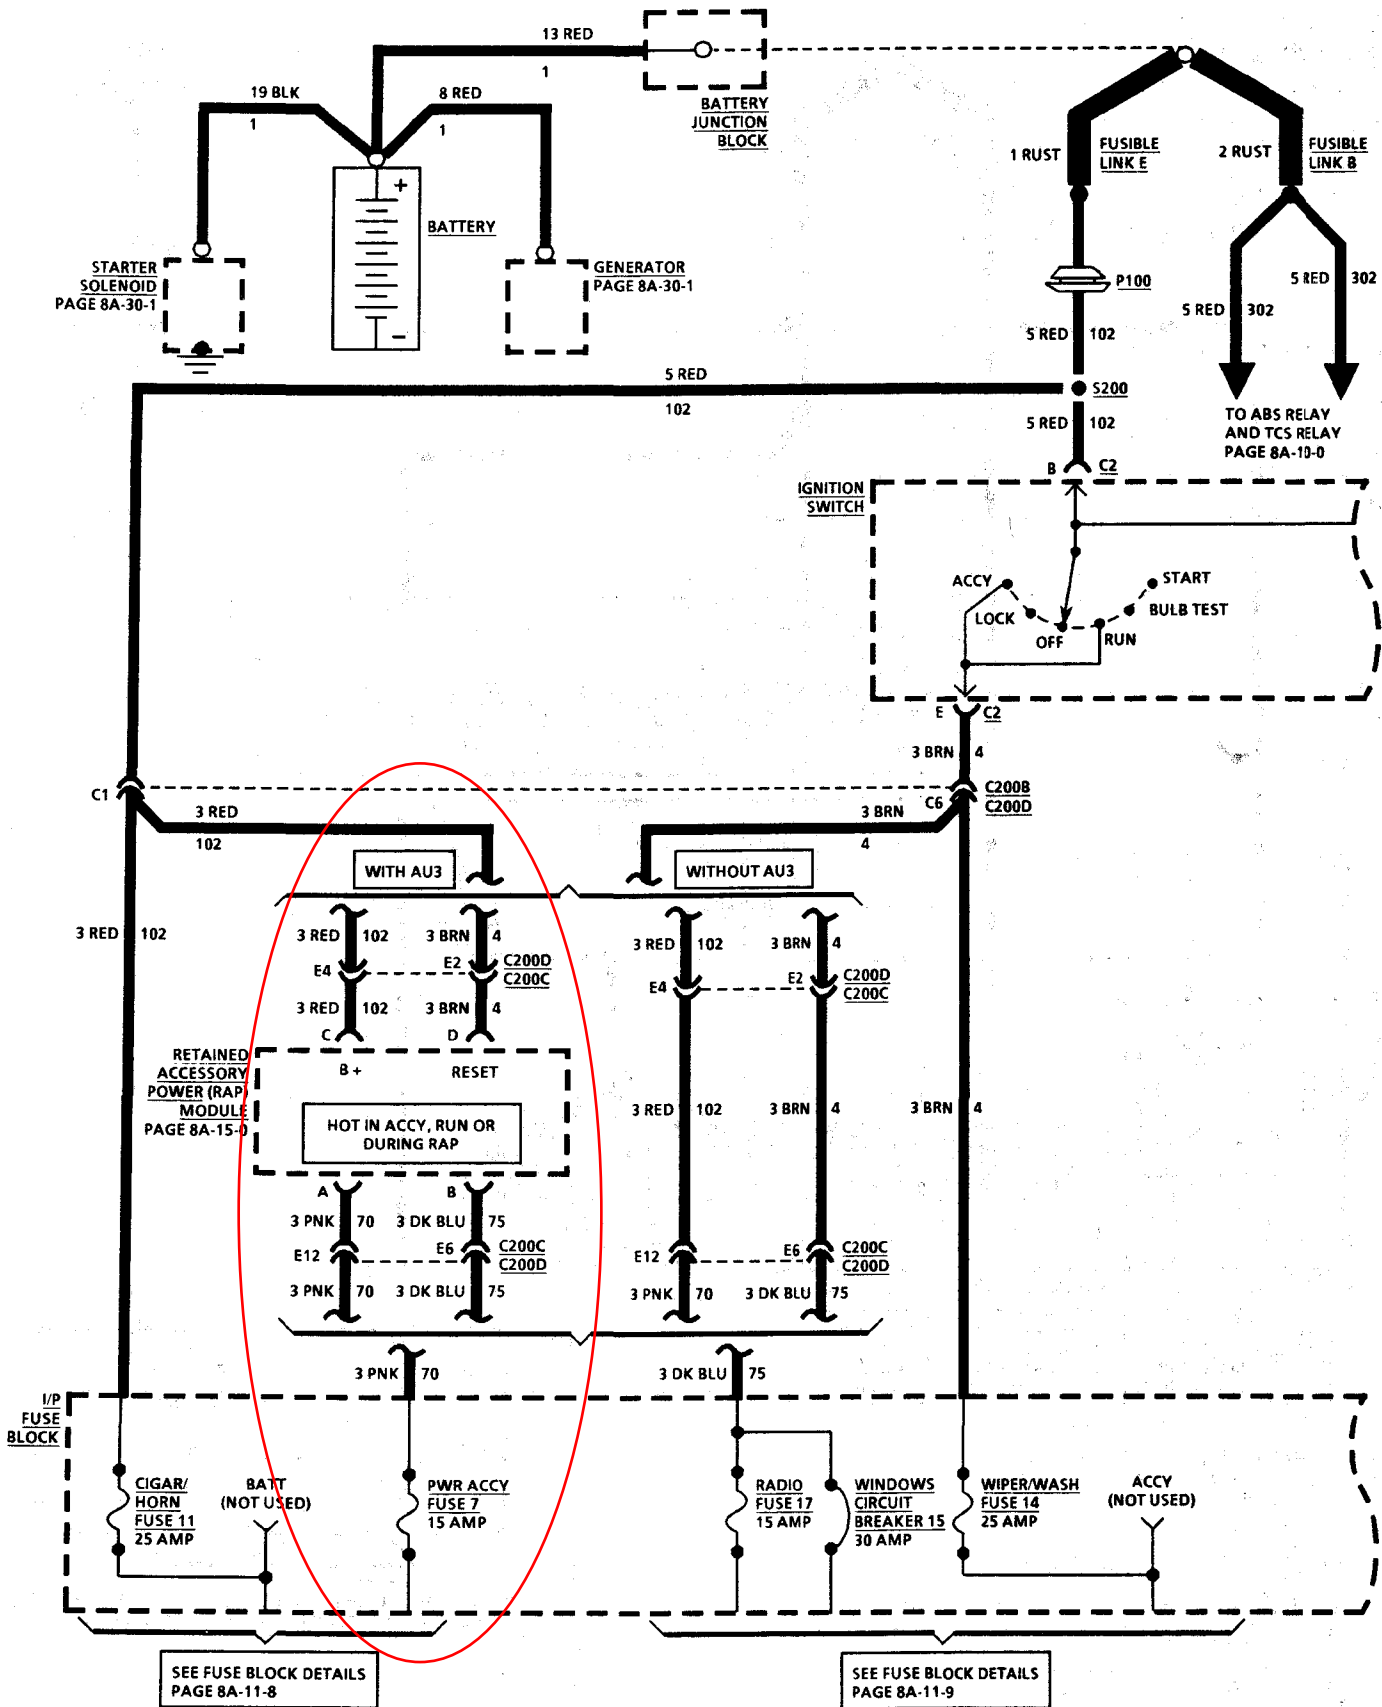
13 RED
1
BATTERY JUNCTION BLOCK
19 BLK
1
8 RED
1
BATTERY
STARTER SOLENOID PAGE 8A-30-1
GENERATOR PAGE 8A-30-1
1 RUST
FUSIBLE LINK E
2 RUST
FUSIBLE LINK B
P100
5 RED
102
5 RED
302
5 RED
302
TO ABS RELAY AND TCS RELAY PAGE 8A-10-0
5 RED
102
S200
5 RED
102
B
C2
IGNITION SWITCH
ACCY
LOCK
OFF
RUN
START
BULB TEST
E
C2
3 BRN
4
C1
3 RED
102
3 BRN
4
C6
C200B
C200D
WITH AU3
WITHOUT AU3
3 RED
102
3 RED
102
3 BRN
4
E4
E2
C200D
C200C
3 RED
102
3 BRN
4
C
D
RETAINED ACCESSORY POWER (RAP) MODULE PAGE 8A-15-0
B +
RESET
HOT IN ACCY, RUN OR DURING RAP
A
B
3 PNK
70
3 DK BLU
75
E12
E6
C200C
C200D
3 PNK
70
3 DK BLU
75
3 RED
102
3 BRN
4
E4
E2
C200D
C200C
3 RED
102
3 BRN
4
3 BRN
4
E12
E6
C200C
C200D
3 PNK
70
3 DK BLU
75
3 PNK
70
3 DK BLU
75
I/P FUSE BLOCK
CIGAR/ HORN FUSE 11 25 AMP
BATT (NOT USED)
PWR ACCY FUSE 7 15 AMP
RADIO FUSE 17 15 AMP
WINDOWS CIRCUIT BREAKER 15 30 AMP
WIPER/WASH FUSE 14 25 AMP
ACCY (NOT USED)
SEE FUSE BLOCK DETAILS PAGE 8A-11-8
SEE FUSE BLOCK DETAILS PAGE 8A-11-9